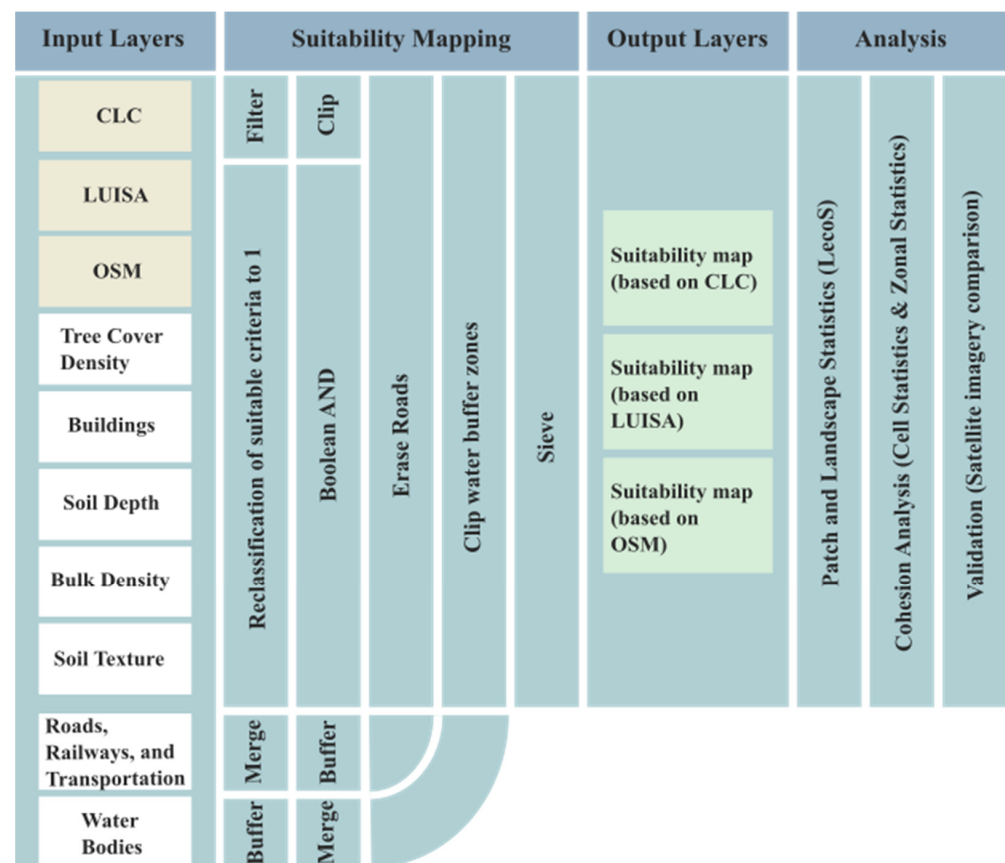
Input Layers

Suitability Mapping

Output Layers

Analysis

CLC

LUISA

OSM

Tree Cover Density

Buildings

Soil Depth

Bulk Density

Soil Texture

Roads, Railways, and Transportation

Water Bodies

Filter

Clip

Reclassification of suitable criteria to 1

Boolean AND

Erase Roads

Clip water buffer zones

Sieve

Merge

Buffer

Buffer

Merge

Suitability map (based on CLC)

Suitability map (based on LUISA)

Suitability map (based on OSM)

Patch and Landscape Statistics (LecoS)

Cohesion Analysis (Cell Statistics & Zonal Statistics)

Validation (Satellite imagery comparison)